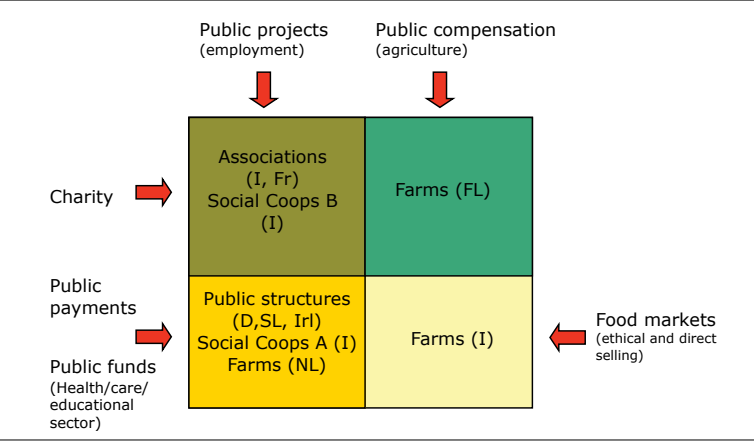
Public projects
(employment)

Public compensation
(agriculture)

Charity

Associations
(I, Fr)
Social Coops B
(I)

Farms (FL)

Public payments

Public funds
(Health/care/
educational
sector)

Public structures
(D,SL, Irl)
Social Coops A (I)
Farms (NL)

Farms (I)

Food markets
(ethical and direct
selling)